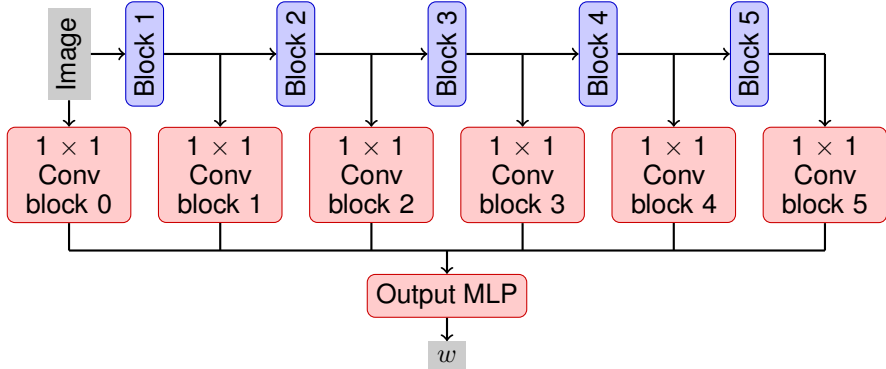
Image

Block 1

Block 2

Block 3

Block 4

Block 5

$1 \times 1$ Conv block 0

$1 \times 1$ Conv block 1

$1 \times 1$ Conv block 2

$1 \times 1$ Conv block 3

$1 \times 1$ Conv block 4

$1 \times 1$ Conv block 5

Output MLP

$w$